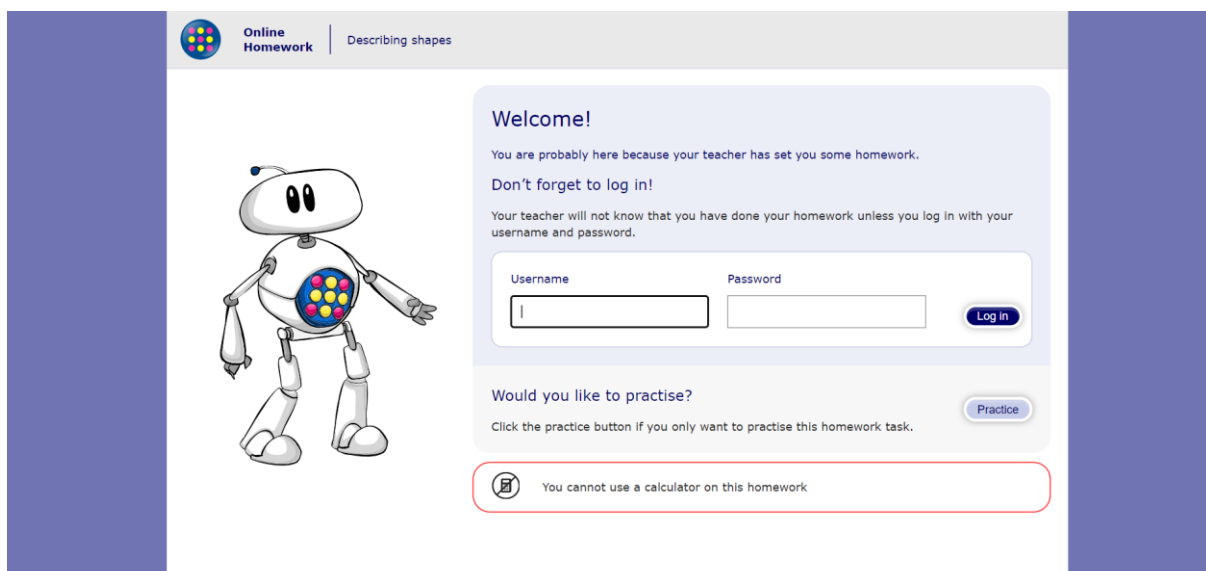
Online Homework

Describing shapes

Welcome!

You are probably here because your teacher has set you some homework.

Don't forget to log in!

Your teacher will not know that you have done your homework unless you log in with your username and password.

Username

Password

Log in

Would you like to practise?

Click the practice button if you only want to practise this homework task.

Practice

You cannot use a calculator on this homework